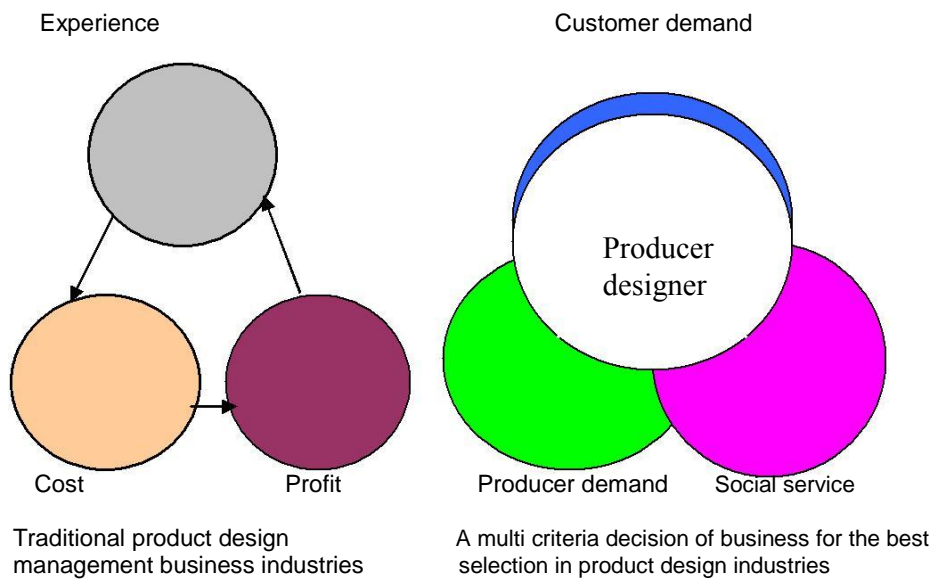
Experience

Cost

Profit

Traditional product design management business industries

Customer demand

Producer designer

Producer demand

Social service

A multi criteria decision of business for the best selection in product design industries